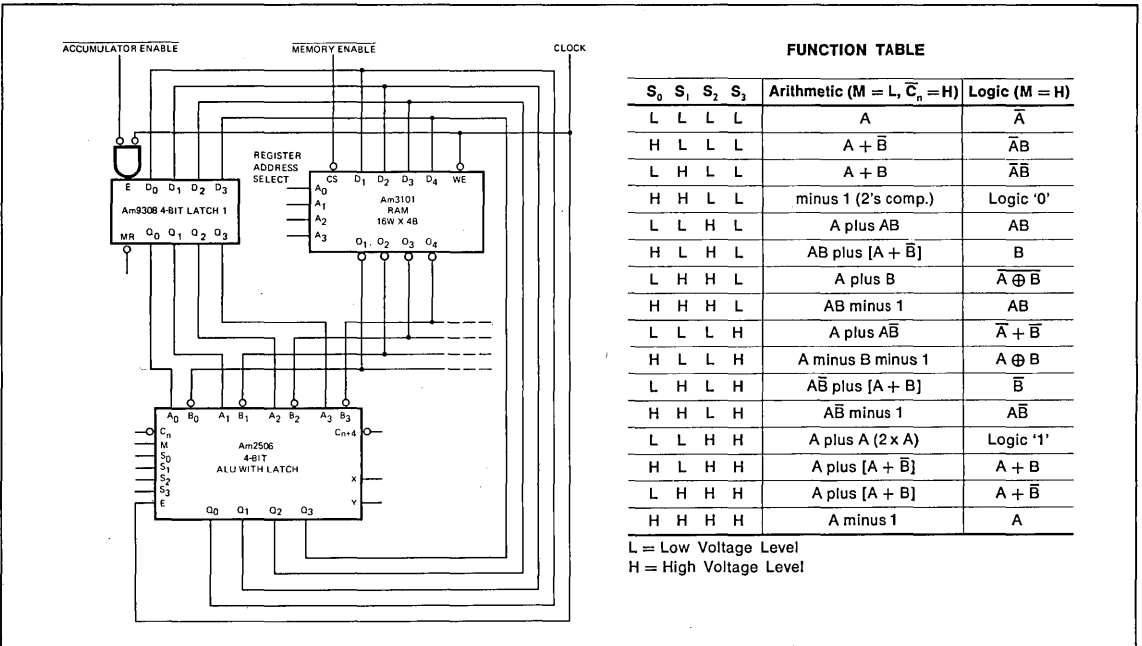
$\overline{\text{ACCUMULATOR ENABLE}}$

$\overline{\text{MEMORY ENABLE}}$

CLOCK

REGISTER ADDRESS SELECT

E $D_0$ $D_1$ $D_2$ $D_3$
Am9308 4-BIT LATCH 1
MR $Q_0$ $Q_1$ $Q_2$ $Q_3$

CS $D_1$ $D_2$ $D_3$ $D_4$ WE
$A_0$ $A_1$ $A_2$ $A_3$
Am3101 RAM 16W X 4B
$O_1$ $O_2$ $O_3$ $O_4$

$A_0$ $B_0$ $A_1$ $B_1$ $A_2$ $B_2$ $A_3$ $B_3$
$C_n$ M $S_0$ $S_1$ $S_2$ $S_3$ E
Am2506 4-BIT ALU WITH LATCH
$C_{n+4}$ X Y
$Q_0$ $Q_1$ $Q_2$ $Q_3$

FUNCTION TABLE

| $S_0$ $S_1$ $S_2$ $S_3$ | Arithmetic (M = L, $\overline{C}_n$ = H) | Logic (M = H) |
|---|---|---|
| L L L L | A | $\overline{A}$ |
| H L L L | $A + \overline{B}$ | $\overline{AB}$ |
| L H L L | A + B | $\overline{A}B$ |
| H H L L | minus 1 (2's comp.) | Logic '0' |
| L L H L | A plus $A\overline{B}$ | $\overline{AB}$ |
| H L H L | $AB$ plus $[A + \overline{B}]$ | $\overline{B}$ |
| L H H L | A plus B | $\overline{A \oplus B}$ |
| H H H L | $A\overline{B}$ minus 1 | $A\overline{B}$ |
| L L L H | A plus AB | $\overline{A} + B$ |
| H L L H | A minus B minus 1 | $A \oplus B$ |
| L H L H | $A\overline{B}$ plus [A + B] | B |
| H H L H | AB minus 1 | AB |
| L L H H | A plus A (2 x A) | Logic '1' |
| H L H H | A plus $[A + \overline{B}]$ | $A + \overline{B}$ |
| L H H H | A plus [A + B] | A + B |
| H H H H | A minus 1 | A |

L = Low Voltage Level
H = High Voltage Level